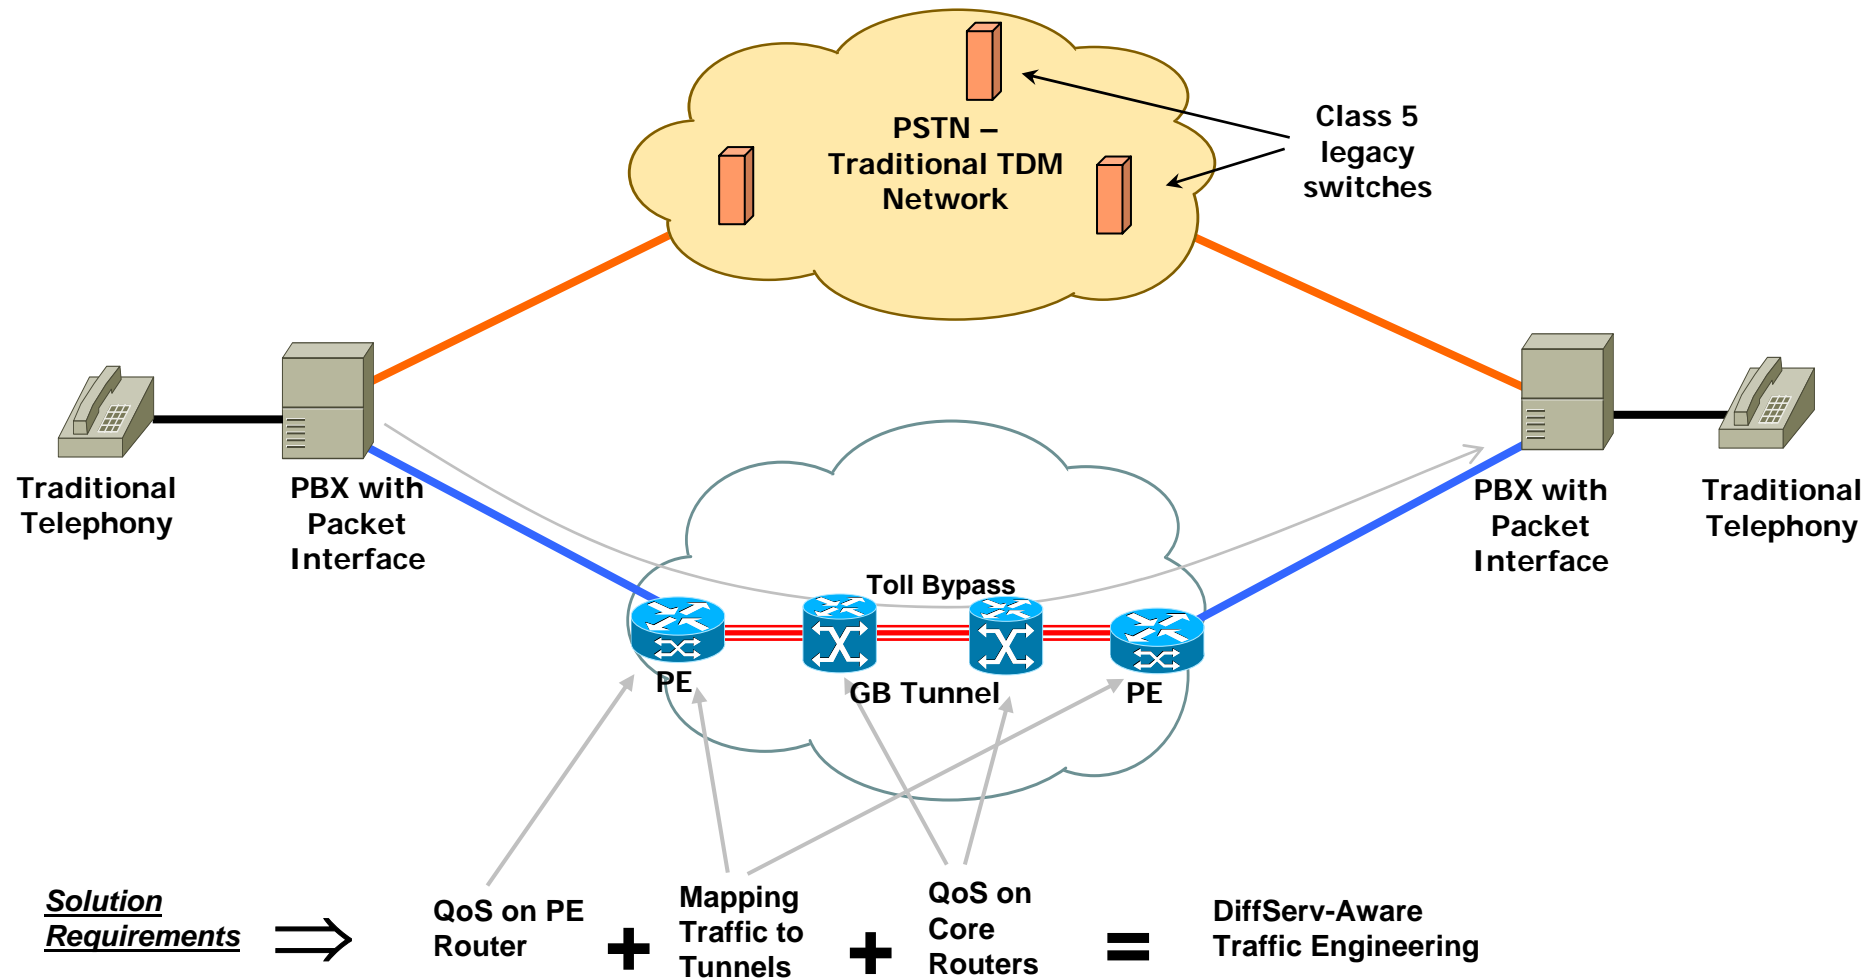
PSTN – Traditional TDM Network

Class 5 legacy switches

Traditional Telephony

PBX with Packet Interface

PBX with Packet Interface

Traditional Telephony

Toll Bypass

PE

GB Tunnel

PE

Solution Requirements ⇒

QoS on PE Router

+

Mapping Traffic to Tunnels

+

QoS on Core Routers

=

DiffServ-Aware Traffic Engineering